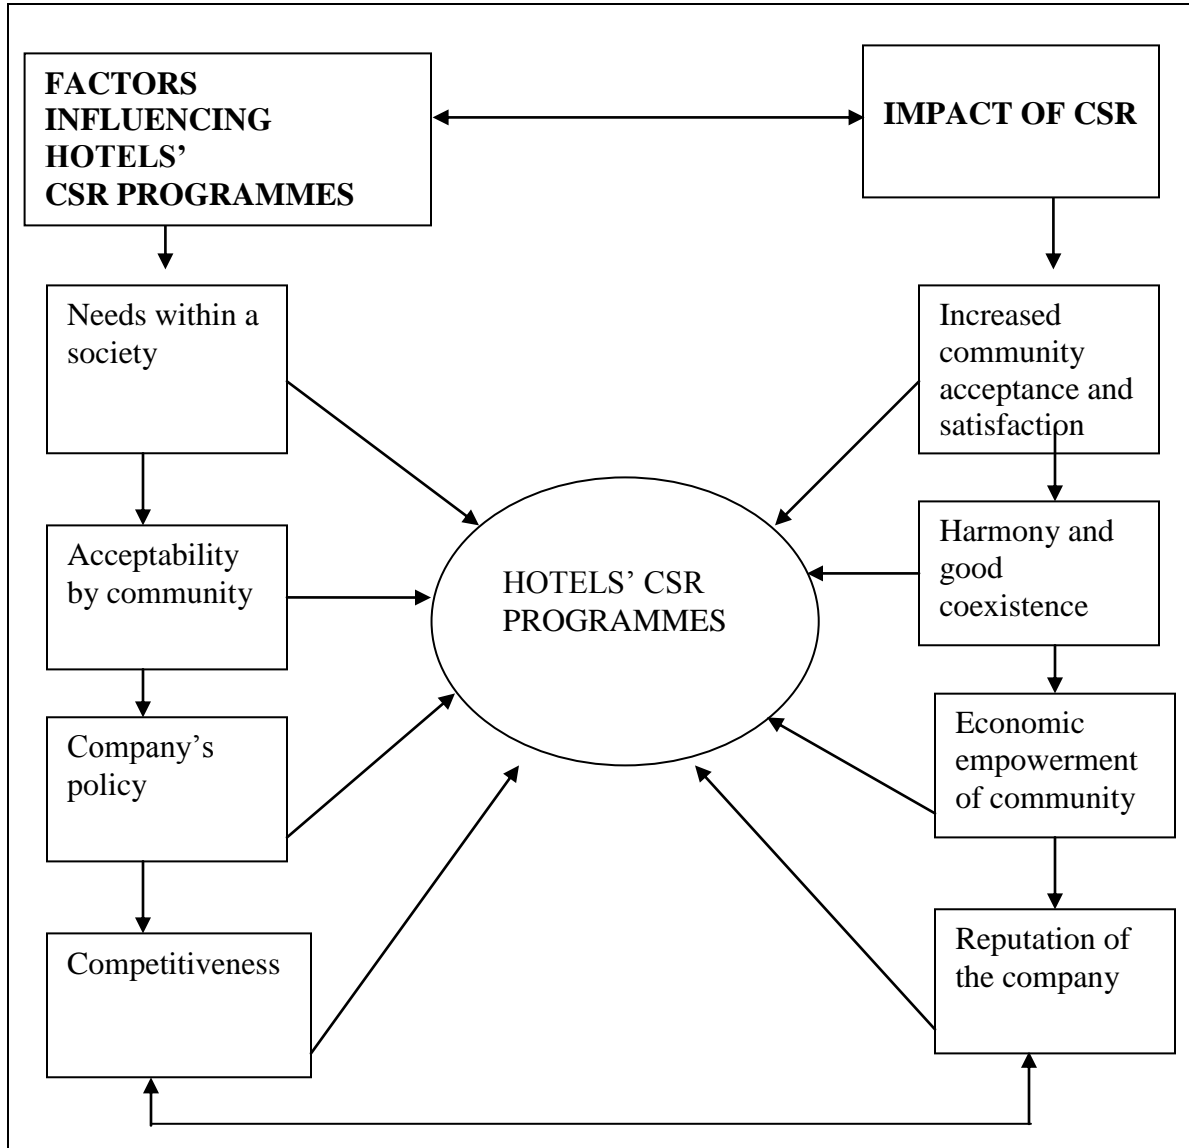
FACTORS INFLUENCING HOTELS' CSR PROGRAMMES

IMPACT OF CSR

Needs within a society

Acceptability by community

Company's policy

Competitiveness

HOTELS' CSR PROGRAMMES

Increased community acceptance and satisfaction

Harmony and good coexistence

Economic empowerment of community

Reputation of the company